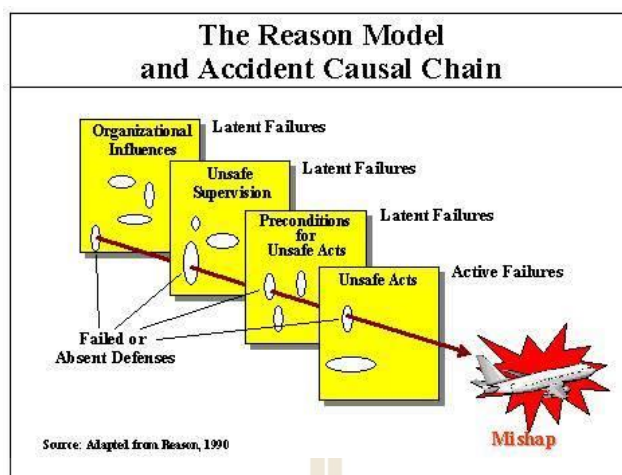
The Reason Model
and Accident Causal Chain

Organizational Influences

Latent Failures

Unsafe Supervision

Latent Failures

Preconditions for Unsafe Acts

Latent Failures

Unsafe Acts

Active Failures

Failed or Absent Defenses

Mishap

Source: Adaptel from Reason, 1990